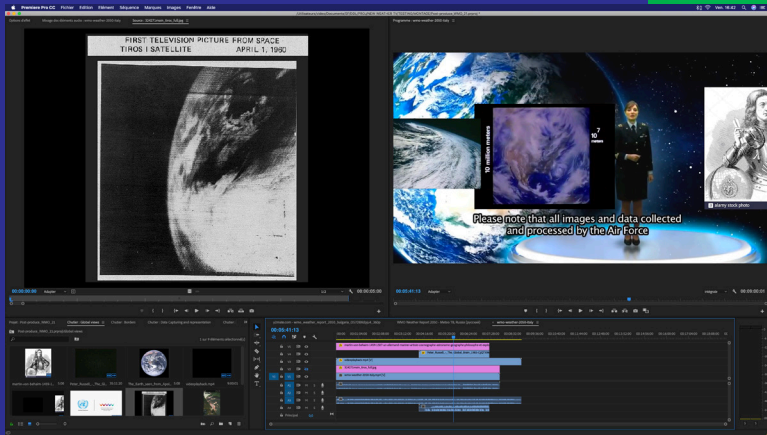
Premiere Pro CC Fichier Edition Elément Séquence Marques Images Fenêtre Aide

Ven. 18:42

FIRST TELEVISION PICTURE FROM SPACE
TIROS I SATELLITE APRIL 1, 1960

10 million meters

7
10
meters

alamy stock photo

Please note that all images and data collected and processed by the Air Force

00:00:00:00

00:00:41:13

00:00:41:13

Adapter

Intégrale